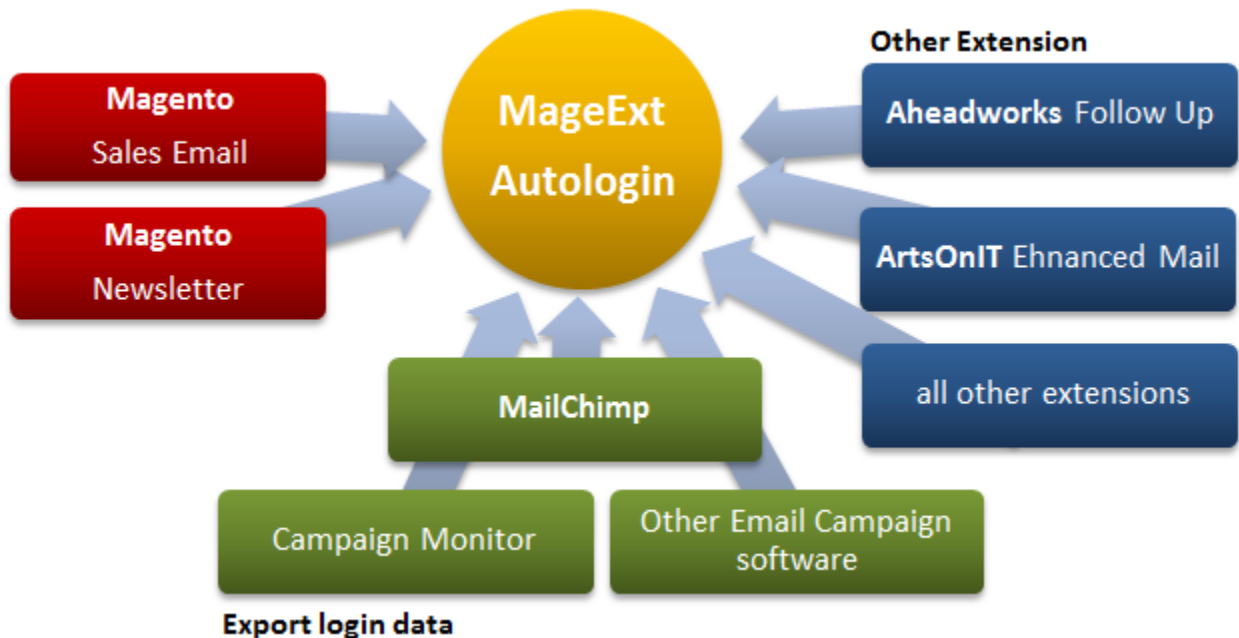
Other Extension

Magento
Sales Email

Magento
Newsletter

MageExt
Autologin

Aheadworks Follow Up

ArtsOnIT Ehnanced Mail

all other extensions

MailChimp

Campaign Monitor

Other Email Campaign software

Export login data